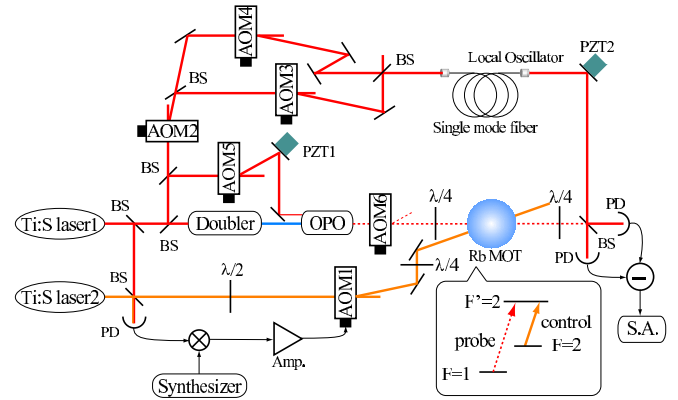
AOM4
BS
AOM3
Local Oscillator
PZT2
BS
AOM2
Single mode fiber
BS
AOM5
PZT1
BS
Ti:S laser1
Doubler
OPO
AOM6
$\lambda/4$
$\lambda/4$
PD
BS
BS
$\lambda/4$
Rb MOT
PD
BS
Ti:S laser2
$\lambda/2$
AOM1
F'=2
control
probe
F=2
PD
F=1
S.A.
Amp.
Synthesizer